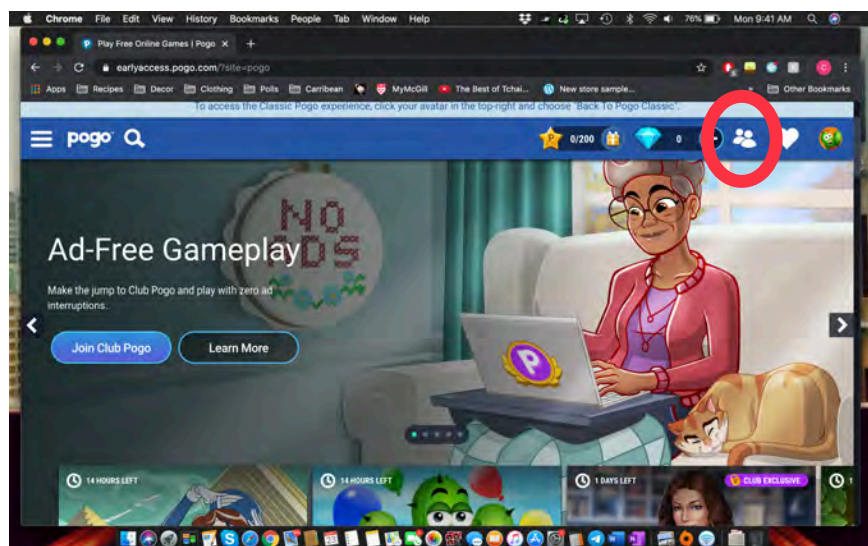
Chrome File Edit View History Bookmarks People Tab Window Help

76% Mon 9:41 AM

Play Free Online Games | Pogo ×

earlyaccess.pogo.com/?site=pogo

Apps Recipes Decor Clothing Polls Carribean MyMcGill The Best of Tchai... New store sample... Other Bookmarks

To access the Classic Pogo experience, click your avatar in the top-right and choose "Back To Pogo Classic".

pogo

0/200 0

NO ADS

Ad-Free Gameplay

Make the jump to Club Pogo and play with zero ad interruptions.

Join Club Pogo

Learn More

P

14 HOURS LEFT

14 HOURS LEFT

1 DAYS LEFT

CLUB EXCLUSIVE